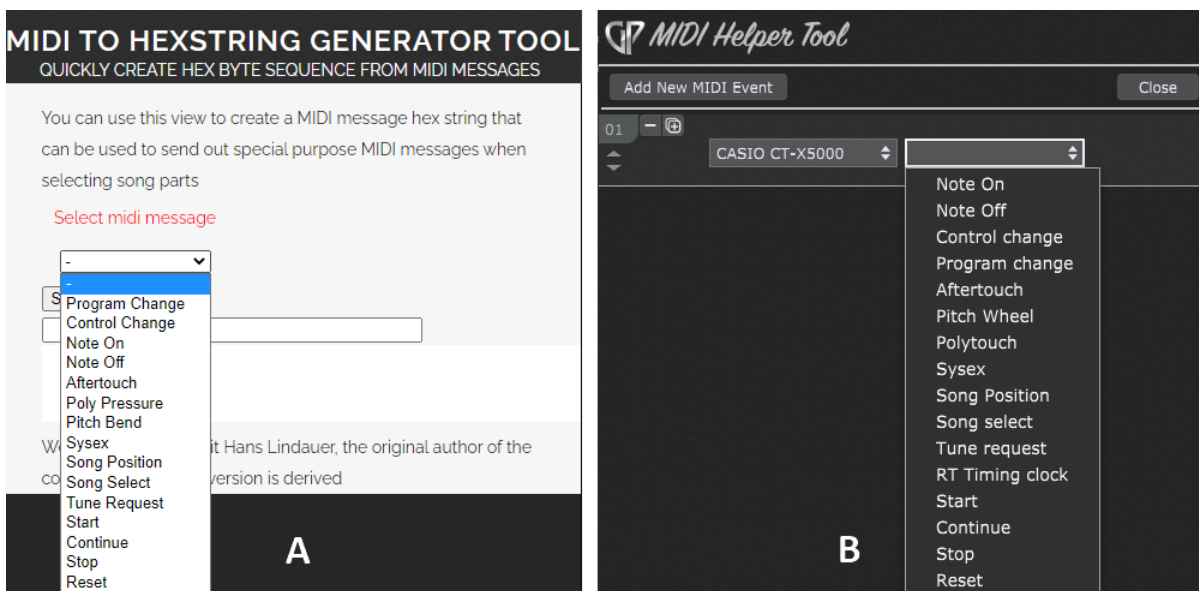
MIDI TO HEXSTRING GENERATOR TOOL
QUICKLY CREATE HEX BYTE SEQUENCE FROM MIDI MESSAGES

You can use this view to create a MIDI message hex string that can be used to send out special purpose MIDI messages when selecting song parts

Select midi message

-

-
Program Change
Control Change
Note On
Note Off
Aftertouch
Poly Pressure
Pitch Bend
Sysex
Song Position
Song Select
Tune Request
Start
Continue
Stop
Reset

S

We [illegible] it Hans Lindauer, the original author of the co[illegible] version is derived

A

MIDI Helper Tool

Add New MIDI Event

Close

01

CASIO CT-X5000

Note On
Note Off
Control change
Program change
Aftertouch
Pitch Wheel
Polytouch
Sysex
Song Position
Song select
Tune request
RT Timing clock
Start
Continue
Stop
Reset

B